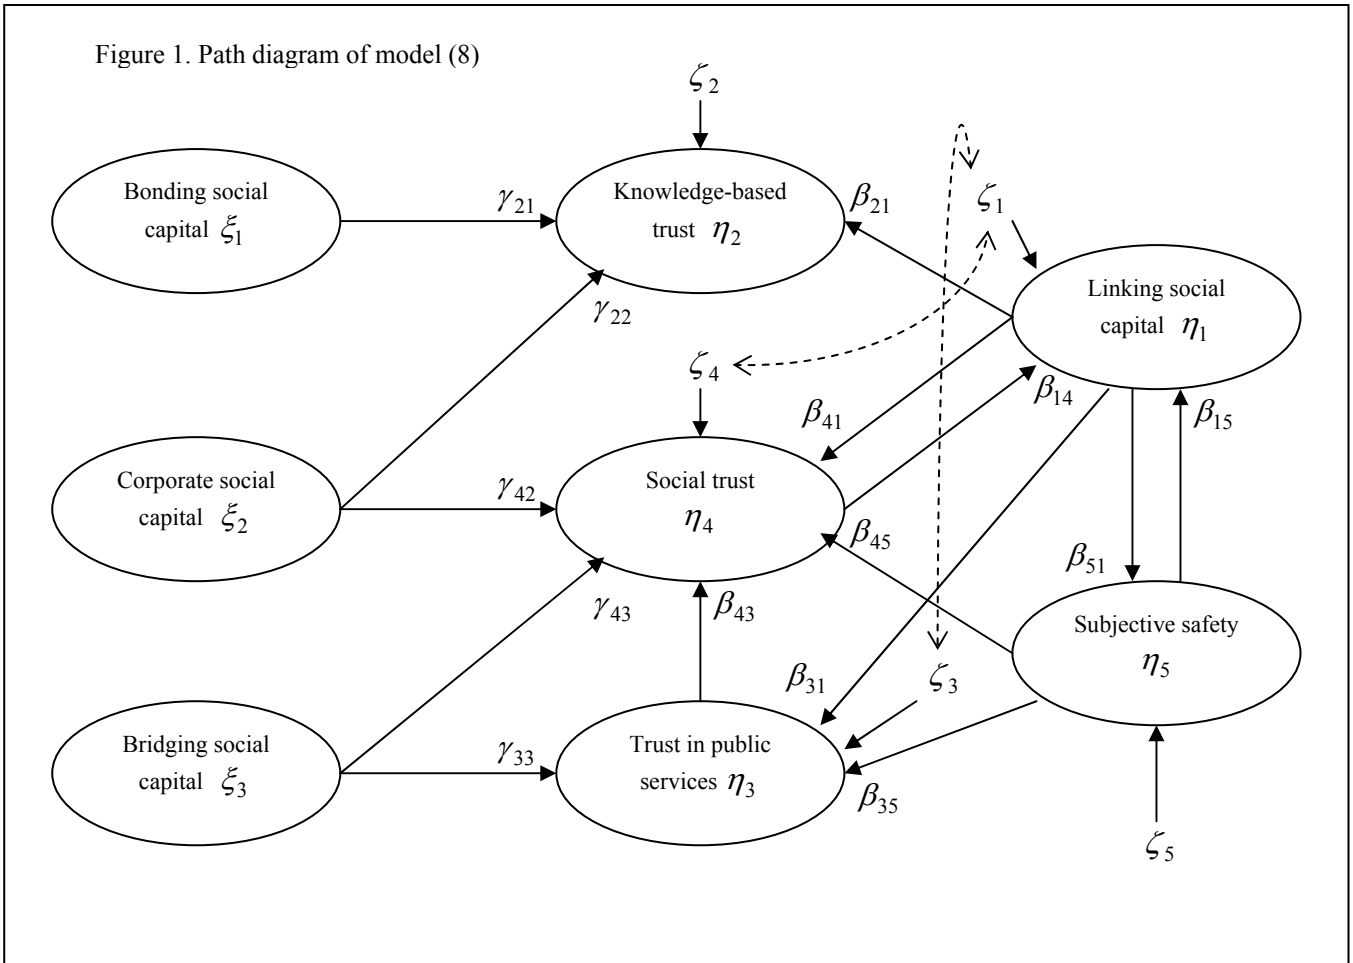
Figure 1. Path diagram of model (8)

$\zeta_2$

Bonding social capital $\xi_1$

$\gamma_{21}$

Knowledge-based trust $\eta_2$

$\beta_{21}$

$\zeta_1$

$\gamma_{22}$

Linking social capital $\eta_1$

$\zeta_4$

$\beta_{41}$

$\beta_{14}$

$\beta_{15}$

Corporate social capital $\xi_2$

$\gamma_{42}$

Social trust $\eta_4$

$\beta_{45}$

$\beta_{51}$

$\gamma_{43}$

$\beta_{43}$

Subjective safety $\eta_5$

$\beta_{31}$

$\zeta_3$

Bridging social capital $\xi_3$

$\gamma_{33}$

Trust in public services $\eta_3$

$\beta_{35}$

$\zeta_5$